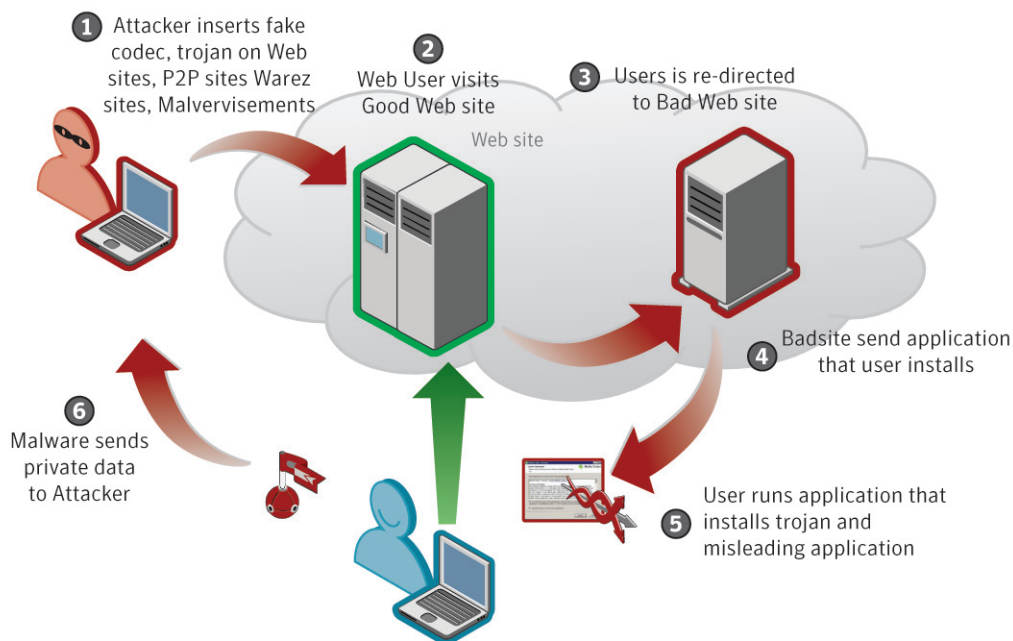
1 Attacker inserts fake codec, trojan on Web sites, P2P sites Warez sites, Malvervisements

2 Web User visits Good Web site

Web site

3 Users is re-directed to Bad Web site

4 Badsite send application that user installs

5 User runs application that installs trojan and misleading application

6 Malware sends private data to Attacker